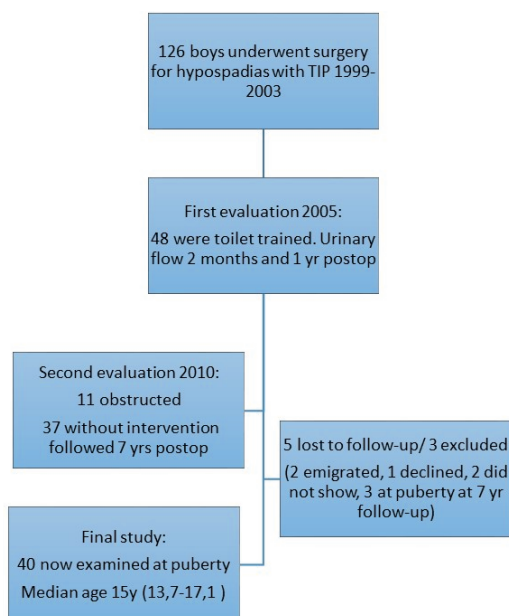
126 boys underwent surgery for hypospadias with TIP 1999-2003

First evaluation 2005:
48 were toilet trained. Urinary flow 2 months and 1 yr postop

Second evaluation 2010:
11 obstructed
37 without intervention followed 7 yrs postop

5 lost to follow-up/ 3 excluded (2 emigrated, 1 declined, 2 did not show, 3 at puberty at 7 yr follow-up)

Final study:
40 now examined at puberty
Median age 15y (13,7-17,1 )